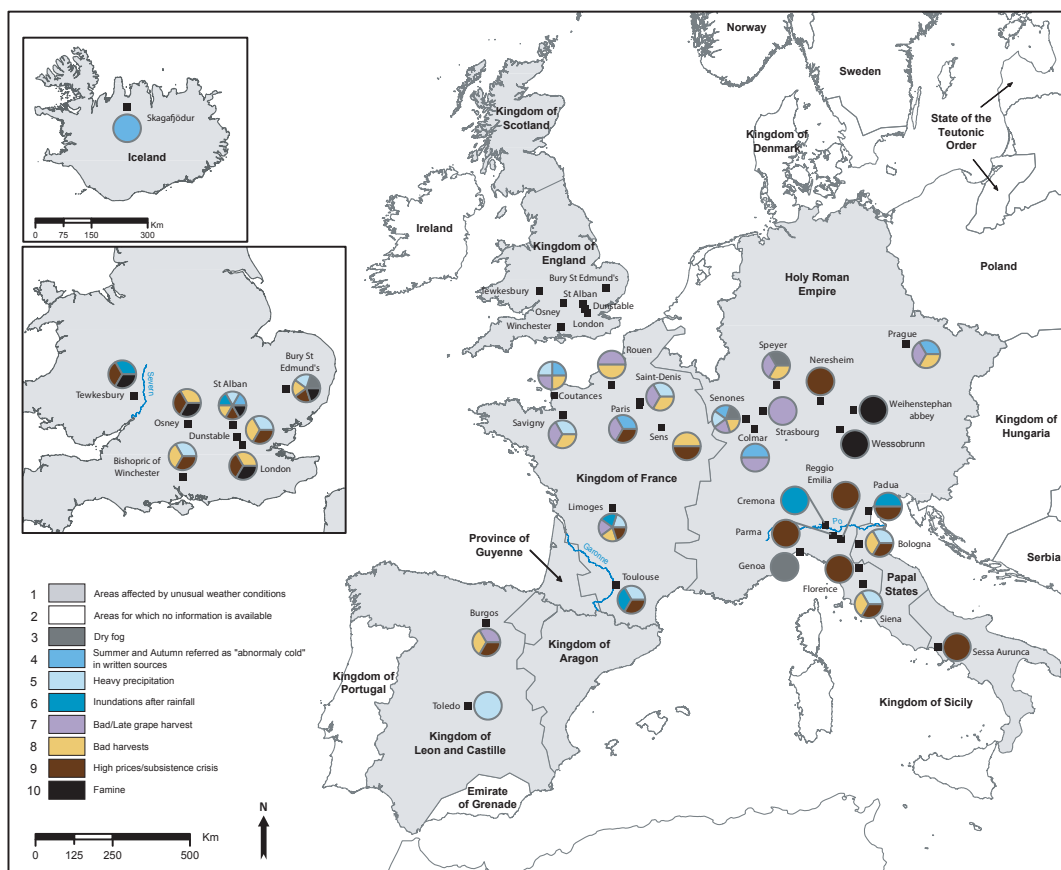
Skagafjödur

Iceland

0 75 150 300 Km

Tewkesbury

Severn

Osney

St Alban

Bury St Edmund's

Dunstable

Bishopric of Winchester

London

1 Areas affected by unusual weather conditions
2 Areas for which no information is available
3 Dry fog
4 Summer and Autumn referred as "abnormaly cold" in written sources
5 Heavy precipitation
6 Inundations after rainfall
7 Bad/Late grape harvest
8 Bad harvests
9 High prices/subsistence crisis
10 Famine

0 125 250 500 Km

N

Norway

Sweden

Kingdom of Scotland

Kingdom of Denmark

State of the Teutonic Order

Ireland

Kingdom of England

Bury St Edmund's

Tewkesbury

St Alban

Dunstable

Osney

London

Winchester

Poland

Holy Roman Empire

Rouen

Coutances

Saint-Denis

Paris

Savigny

Sens

Senones

Speyer

Neresheim

Prague

Weihenstephan abbey

Strasbourg

Colmar

Wessobrunn

Kingdom of Hungaria

Kingdom of France

Reggio Emilia

Padua

Cremona

Po

Parma

Bologna

Genoa

Florence

Papal States

Siena

Serbia

Limoges

Province of Guyenne

Garonne

Toulouse

Burgos

Kingdom of Aragon

Kingdom of Portugal

Toledo

Kingdom of Leon and Castille

Sessa Aurunca

Kingdom of Sicily

Emirate of Grenade